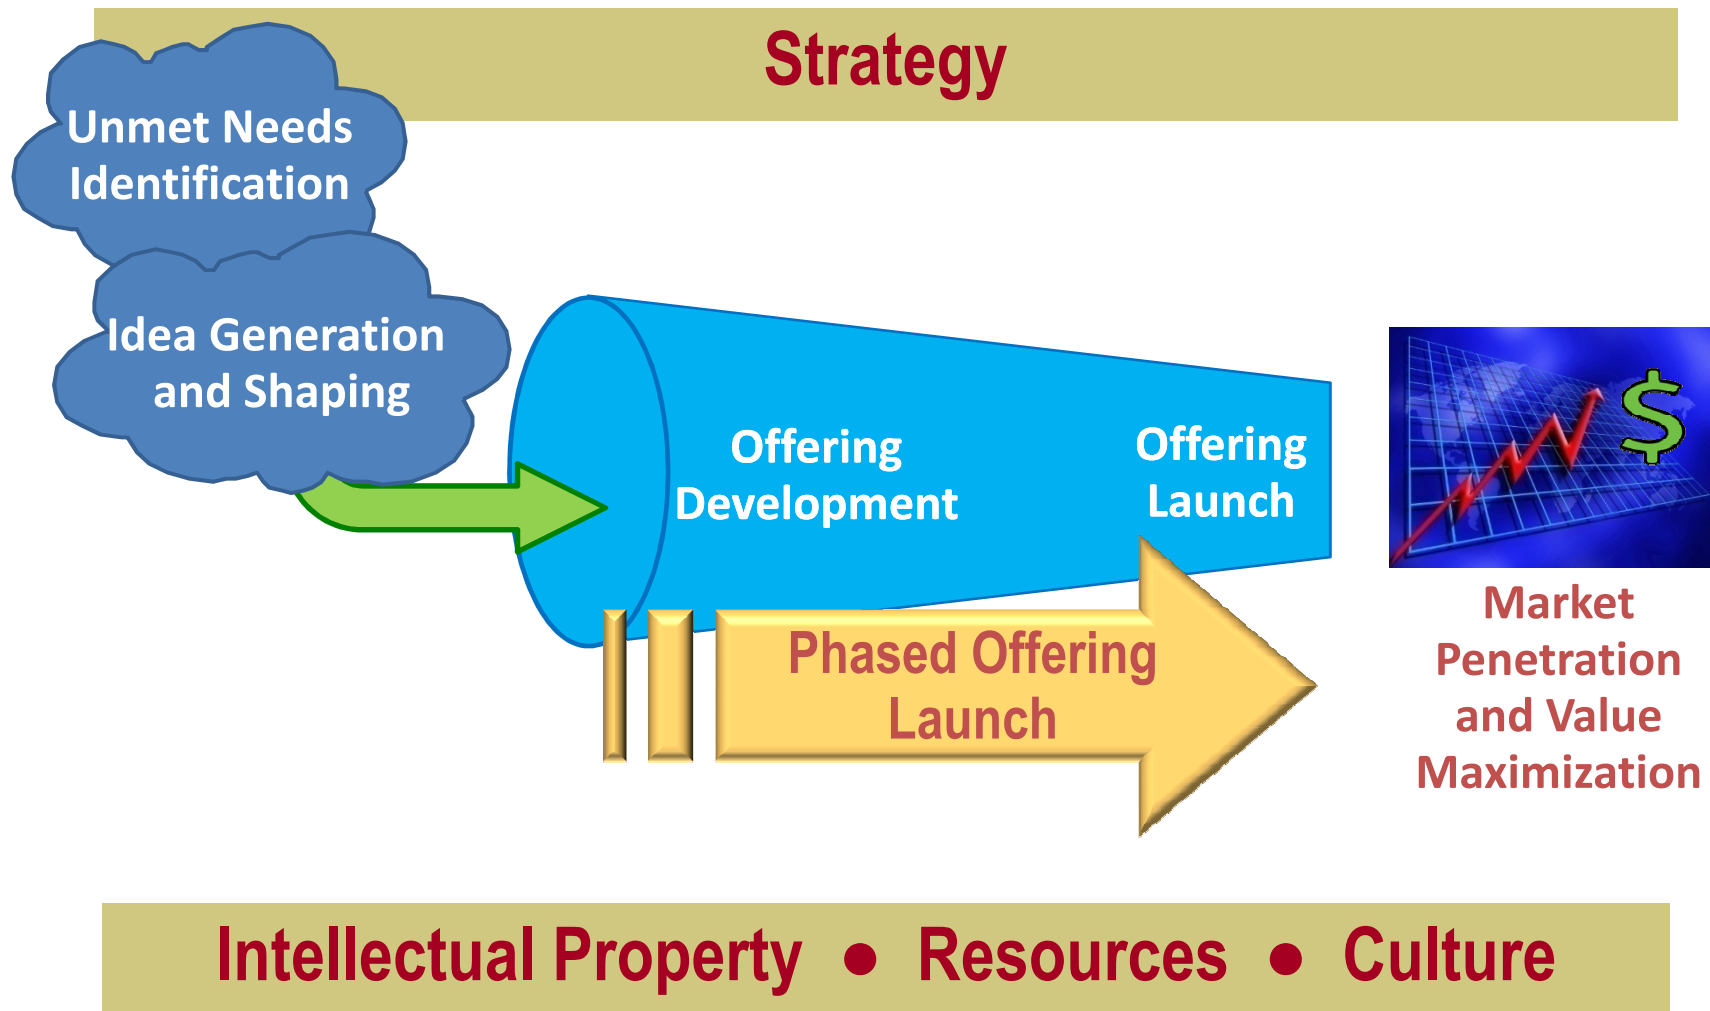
Strategy

Unmet Needs Identification

Idea Generation and Shaping

Offering Development

Offering Launch

$

Market Penetration and Value Maximization

Phased Offering Launch

Intellectual Property • Resources • Culture